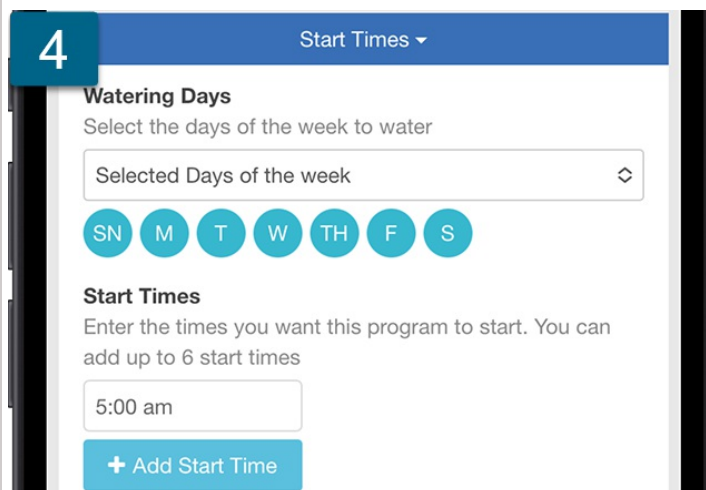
4

Start Times

Watering Days
Select the days of the week to water

Selected Days of the week

SN M T W TH F S

Start Times
Enter the times you want this program to start. You can add up to 6 start times

5:00 am

+ Add Start Time